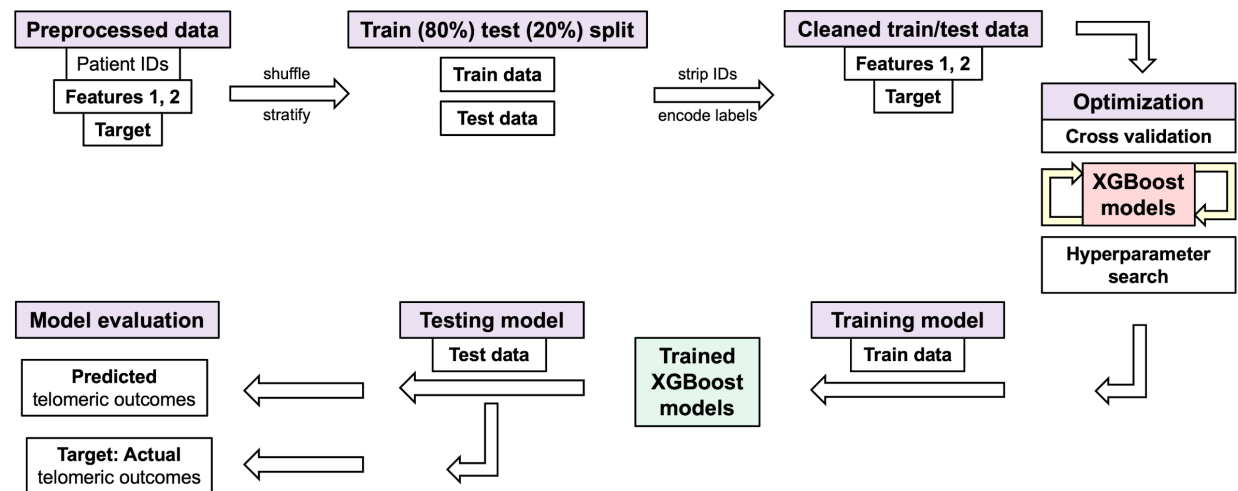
Preprocessed data
Patient IDs
Features 1, 2
Target

shuffle
stratify

Train (80%) test (20%) split
Train data
Test data

strip IDs
encode labels

Cleaned train/test data
Features 1, 2
Target

Optimization
Cross validation
XGBoost models
Hyperparameter search

Training model
Train data

Trained XGBoost models

Testing model
Test data

Model evaluation
Predicted telomeric outcomes
Target: Actual telomeric outcomes